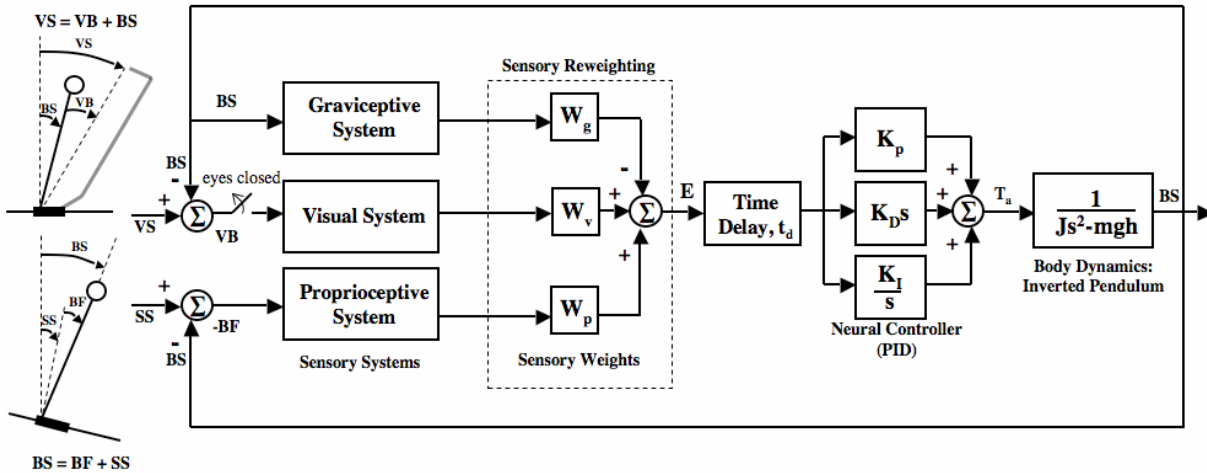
VS = VB + BS

VS

BS

VB

BS

BF

SS

BS = BF + SS

BS

BS

-

+

VS

$\Sigma$

VB

eyes closed

+

SS

$\Sigma$

-BF

-

BS

Graviceptive System

Visual System

Proprioceptive System

Sensory Systems

Sensory Reweighting

$W_g$

$W_v$

$W_p$

Sensory Weights

-

+

$\Sigma$

+

E

Time Delay, $t_d$

$K_p$

$K_D s$

$\frac{K_I}{s}$

+

+

$\Sigma$

+

Neural Controller (PID)

$T_a$

$\frac{1}{Js^2 - mgh}$

Body Dynamics: Inverted Pendulum

BS